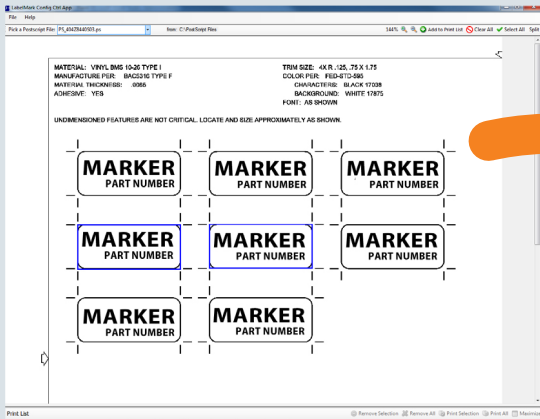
LabelMark Config Ctrl App
File Help
Pick a Postscript File: P1_65428440503.ps
from C:\PostScript Files
344% Add to Print List Clear All Select All Split

MATERIAL: VINYL BMS 10-26 TYPE I
MANUFACTURE PER: BAC5310 TYPE F
MATERIAL THICKNESS: .0065
ADHESIVE: YES

TRIM SIZE: .4X R .125, .75 X 1.75
COLOR PER: FED-STD-595
CHARACTERS: BLACK 17038
BACKGROUND: WHITE 17875
FONT: AS SHOWN

UNDIMENSIONED FEATURES ARE NOT CRITICAL. LOCATE AND SIZE APPROXIMATELY AS SHOWN.

MARKER
PART NUMBER

MARKER
PART NUMBER

MARKER
PART NUMBER

MARKER
PART NUMBER

MARKER
PART NUMBER

MARKER
PART NUMBER

MARKER
PART NUMBER

MARKER
PART NUMBER

Print List
Remove Selection Remove All Print Selection Print All Maximize